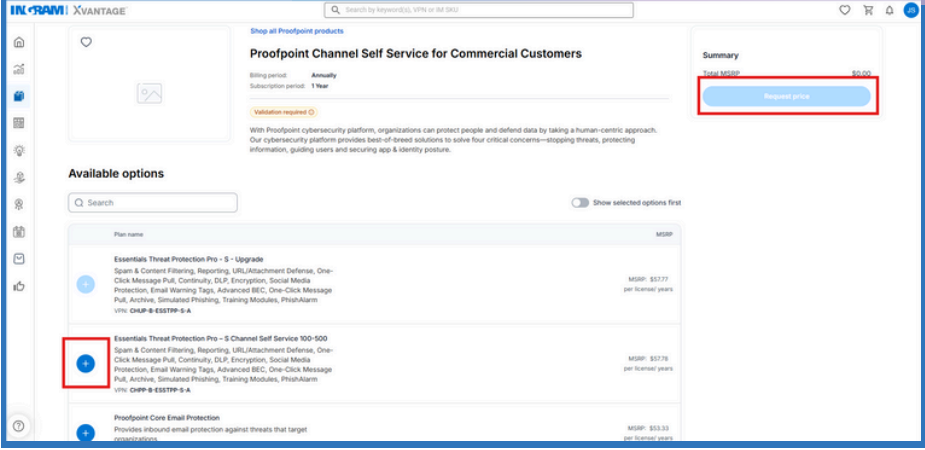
INGRAM | XVANTAGE

Search by keyword(s), VPN or IM SKU

JS

Shop all Proofpoint products

Proofpoint Channel Self Service for Commercial Customers

Billing period: Annually
Subscription period: 1 Year

Validation required

With Proofpoint cybersecurity platform, organizations can protect people and defend data by taking a human-centric approach. Our cybersecurity platform provides best-of-breed solutions to solve four critical concerns—stopping threats, protecting information, guiding users and securing app & identity posture.

Summary

Total MSRP $0.00

Request price

Available options

Search

Show selected options first

| Plan name | MSRP |
|---|---|
| Essentials Threat Protection Pro - S - Upgrade<br>Spam & Content Filtering, Reporting, URL/Attachment Defense, One-Click Message Pull, Continuity, DLP, Encryption, Social Media Protection, Email Warning Tags, Advanced BEC, One-Click Message Pull, Archive, Simulated Phishing, Training Modules, PhishAlarm<br>VPN: CHUP-B-ESSTPP-S-A | MSRP: $57.77 per license/ years |
| Essentials Threat Protection Pro - S Channel Self Service 100-500<br>Spam & Content Filtering, Reporting, URL/Attachment Defense, One-Click Message Pull, Continuity, DLP, Encryption, Social Media Protection, Email Warning Tags, Advanced BEC, One-Click Message Pull, Archive, Simulated Phishing, Training Modules, PhishAlarm<br>VPN: CHPP-B-ESSTPP-S-A | MSRP: $57.76 per license/ years |
| Proofpoint Core Email Protection<br>Provides inbound email protection against threats that target organizations | MSRP: $53.33 per license/ years |